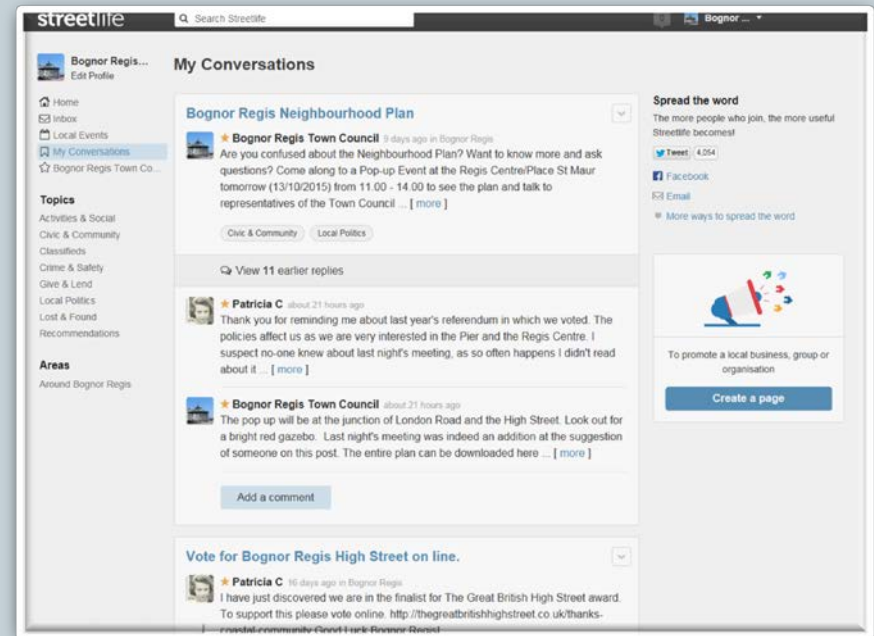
streetlife

Search Streetlife

Bognor ...

Bognor Regis...
Edit Profile

Home
Inbox
Local Events
My Conversations
Bognor Regis Town Co...

Topics
Activities & Social
Civic & Community
Classifieds
Crime & Safety
Give & Lend
Local Politics
Lost & Found
Recommendations

Areas
Around Bognor Regis

My Conversations

Bognor Regis Neighbourhood Plan

★ Bognor Regis Town Council 9 days ago in Bognor Regis
Are you confused about the Neighbourhood Plan? Want to know more and ask questions? Come along to a Pop-up Event at the Regis Centre/Place St Maur tomorrow (13/10/2015) from 11.00 - 14.00 to see the plan and talk to representatives of the Town Council ... [ more ]

Civic & Community
Local Politics

View 11 earlier replies

★ Patricia C about 21 hours ago
Thank you for reminding me about last year's referendum in which we voted. The policies affect us as we are very interested in the Pier and the Regis Centre. I suspect no-one knew about last night's meeting, as so often happens I didn't read about it ... [ more ]

★ Bognor Regis Town Council about 21 hours ago
The pop up will be at the junction of London Road and the High Street. Look out for a bright red gazebo. Last night's meeting was indeed an addition at the suggestion of someone on this post. The entire plan can be downloaded here ... [ more ]

Add a comment

Vote for Bognor Regis High Street on line.

★ Patricia C 16 days ago in Bognor Regis
I have just discovered we are in the finalist for The Great British High Street award. To support this please vote online. http://thegreatbritishhighstreet.co.uk/thanks-coastal-community Good Luck Bognor Regis!

Spread the word
The more people who join, the more useful Streetlife becomes!
Tweet 4,054
Facebook
Email
More ways to spread the word

To promote a local business, group or organisation
Create a page